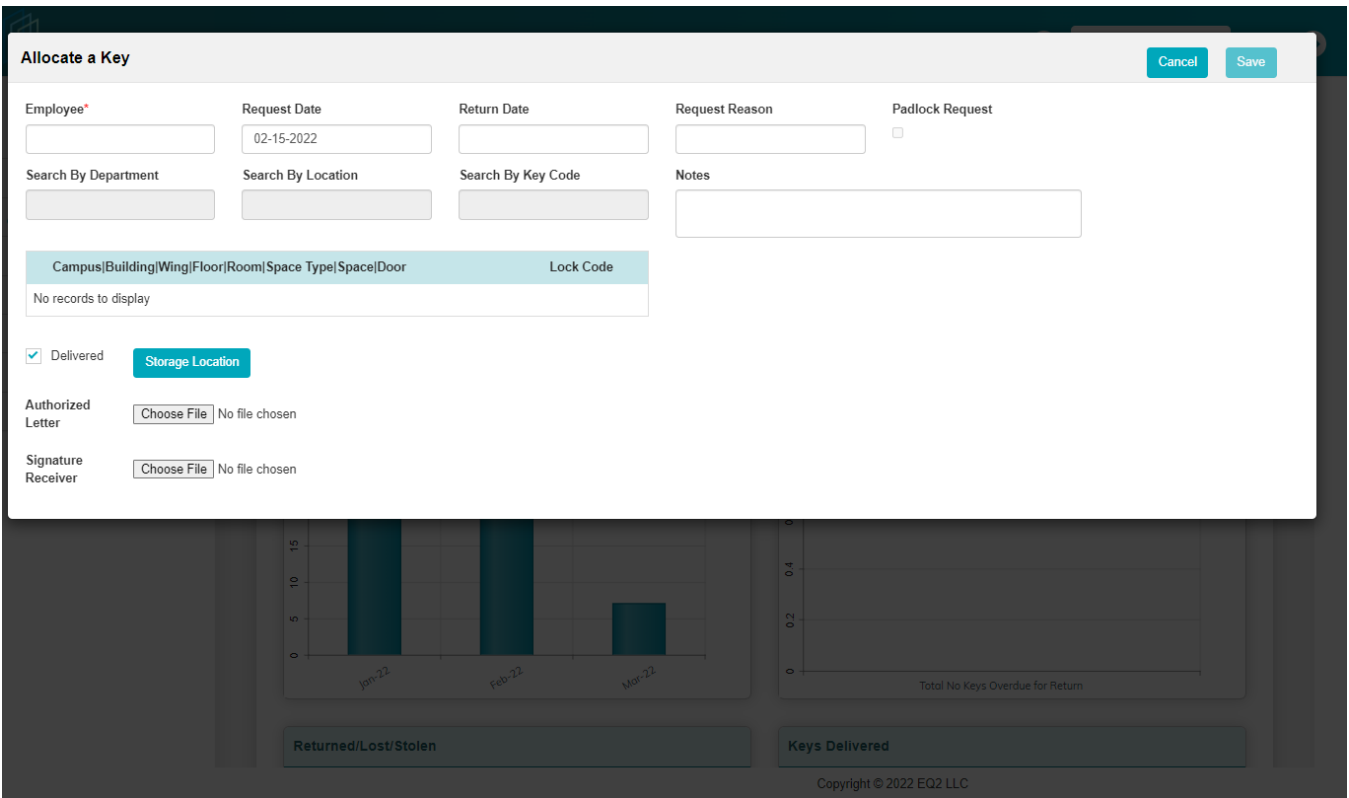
Allocate a Key

Cancel

Save

Employee*

Request Date

02-15-2022

Return Date

Request Reason

Padlock Request

Search By Department

Search By Location

Search By Key Code

Notes

| Campus\|Building\|Wing\|Floor\|Room\|Space Type\|Space\|Door | Lock Code |
|---|---|
| No records to display | |

Delivered

Storage Location

Authorized Letter

Choose File No file chosen

Signature Receiver

Choose File No file chosen

15

10

5

0

Jan-22

Feb-22

Mar-22

0.4

0.2

0

Totol No Keys Overdue for Return

Returned/Lost/Stolen

Keys Delivered

Copyright © 2022 EQ2 LLC